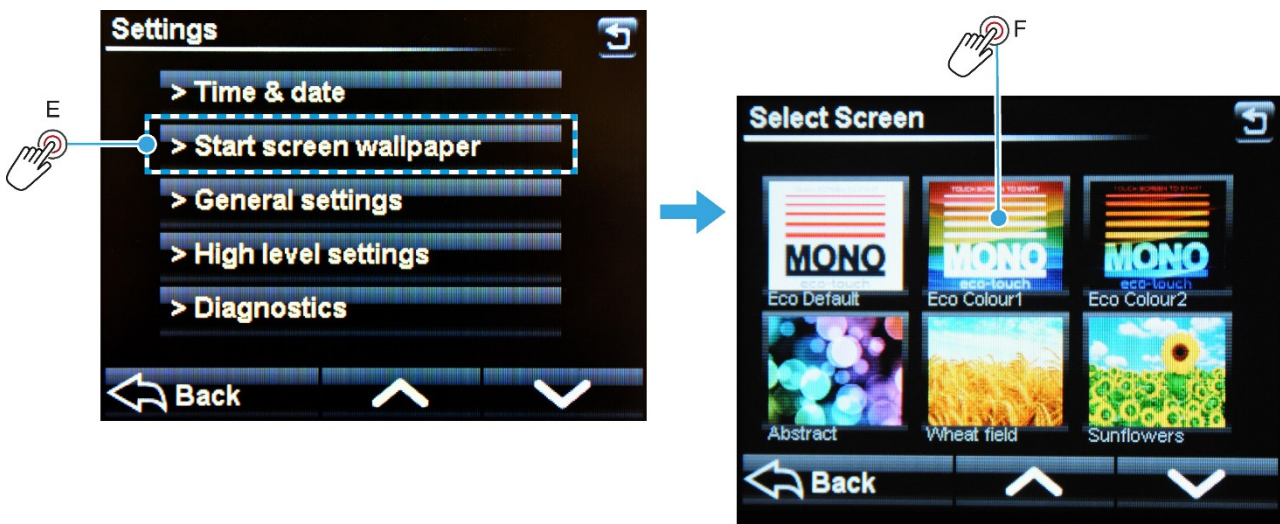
Settings

> Time & date

> Start screen wallpaper

> General settings

> High level settings

> Diagnostics

Back

E

F

Select Screen

TOUCH SCREEN TO START

MONO

eco-touch

Eco Default

TOUCH SCREEN TO START

MONO

eco-touch

Eco Colour1

TOUCH SCREEN TO START

MONO

eco-touch

Eco Colour2

Abstract

Wheat field

Sunflowers

Back